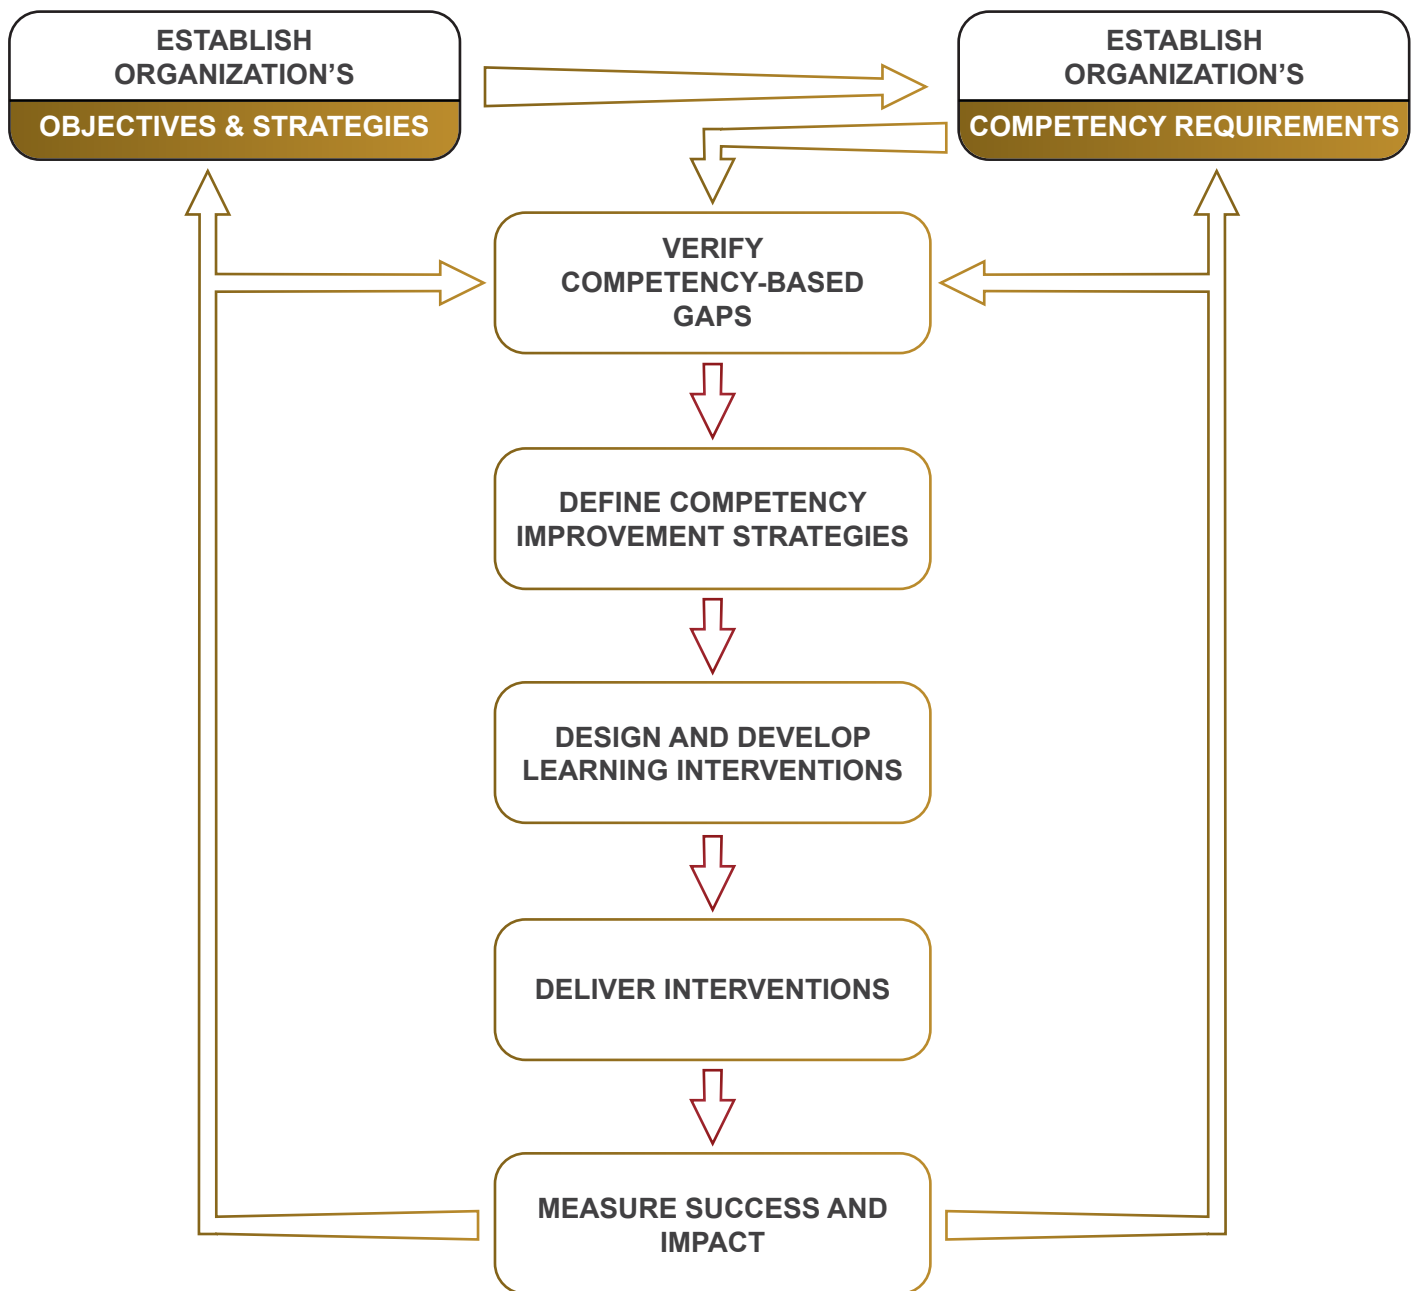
ESTABLISH ORGANIZATION'S
OBJECTIVES & STRATEGIES

ESTABLISH ORGANIZATION'S
COMPETENCY REQUIREMENTS

VERIFY COMPETENCY-BASED GAPS

DEFINE COMPETENCY IMPROVEMENT STRATEGIES

DESIGN AND DEVELOP LEARNING INTERVENTIONS

DELIVER INTERVENTIONS

MEASURE SUCCESS AND IMPACT